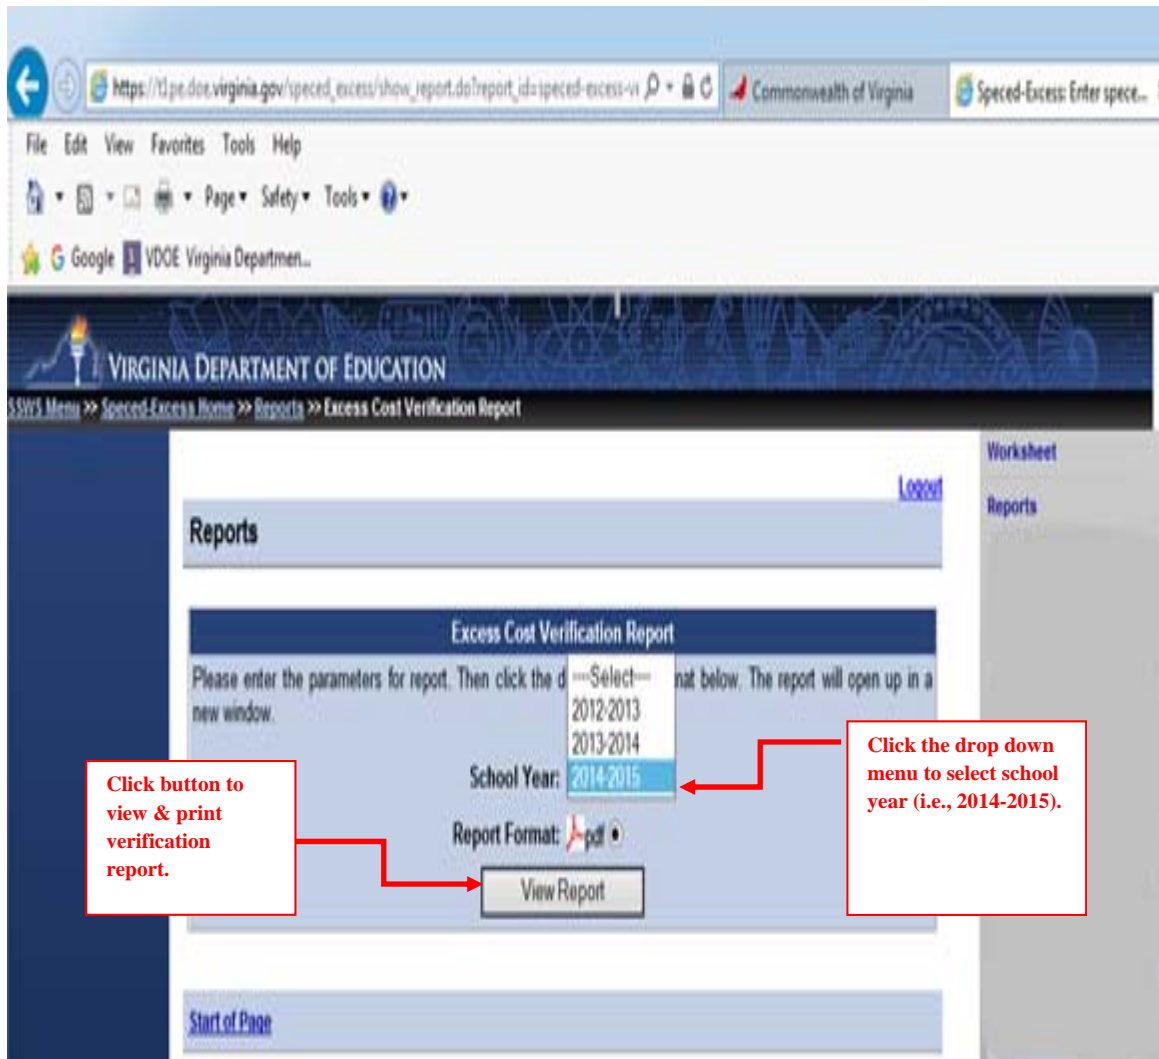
https://t1pe.doe.virginia.gov/speced_excess/show_report.do?report_id=speced-excess-v

Commonwealth of Virginia

Speced-Excess: Enter spece...

File Edit View Favorites Tools Help

Page ▾ Safety ▾ Tools ▾

Google VDOE Virginia Departmen...

VIRGINIA DEPARTMENT OF EDUCATION

SSWS Menu >> Speced-Excess Home >> Reports >> Excess Cost Verification Report

Worksheet

Reports

Logout

Reports

Excess Cost Verification Report

Please enter the parameters for report. Then click the d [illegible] nat below. The report will open up in a new window.

---Select---
2012-2013
2013-2014
2014-2015

School Year:

Report Format: pdf

View Report

Click button to view & print verification report.

Click the drop down menu to select school year (i.e., 2014-2015).

Start of Page